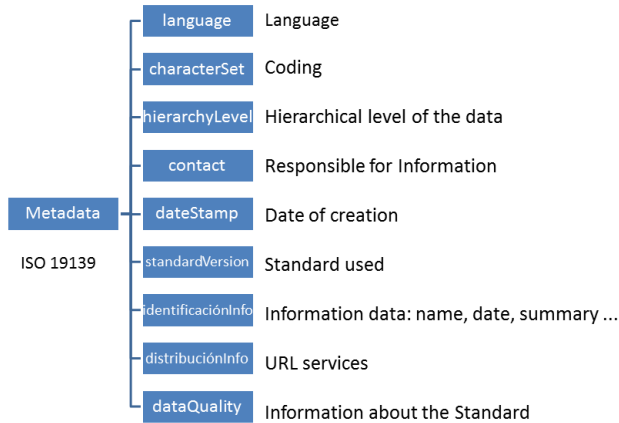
Metadata

ISO 19139

| | |
|---|---|
| language | Language |
| characterSet | Coding |
| hierarchyLevel | Hierarchical level of the data |
| contact | Responsible for Information |
| dateStamp | Date of creation |
| standardVersion | Standard used |
| identificaciónInfo | Information data: name, date, summary ... |
| distribuciónInfo | URL services |
| dataQuality | Information about the Standard |